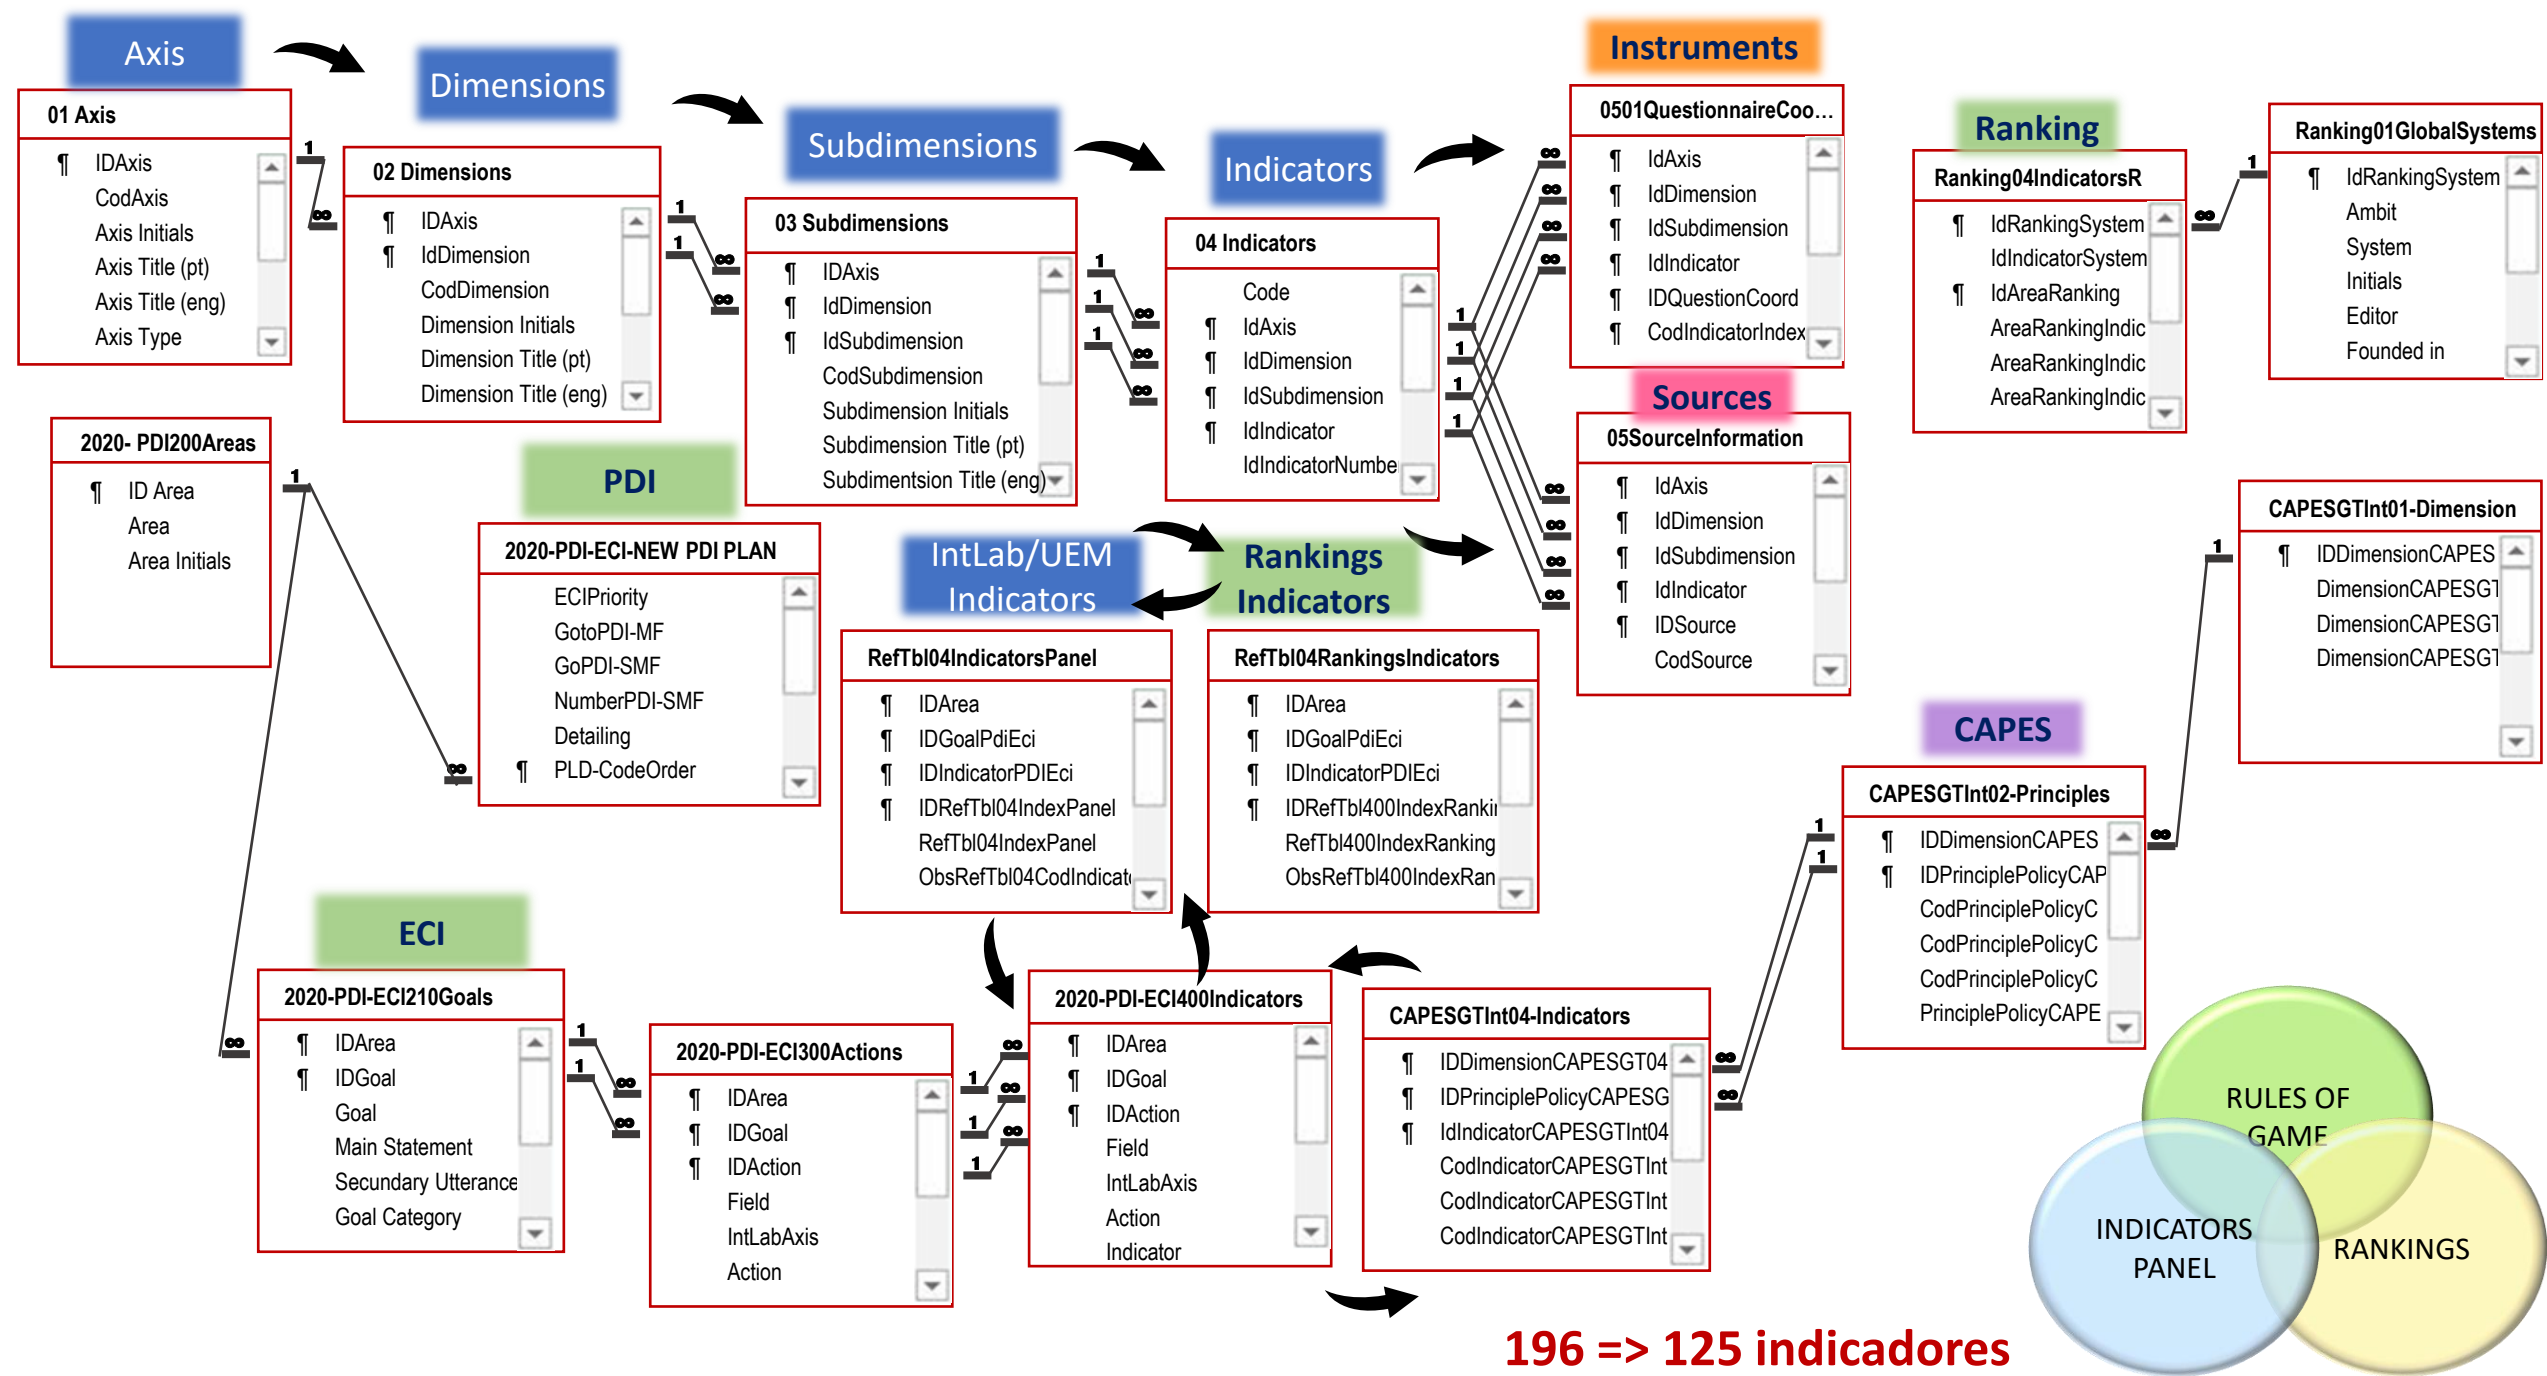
Axis

01 Axis
¶ IDAxis
CodAxis
Axis Initials
Axis Title (pt)
Axis Title (eng)
Axis Type

Dimensions

02 Dimensions
¶ IDAxis
¶ IdDimension
CodDimension
Dimension Initials
Dimension Title (pt)
Dimension Title (eng)

Subdimensions

03 Subdimensions
¶ IDAxis
¶ IdDimension
¶ IdSubdimension
CodSubdimension
Subdimension Initials
Subdimension Title (pt)
Subdimentsion Title (eng)

Indicators

04 Indicators
Code
¶ IdAxis
¶ IdDimension
¶ IdSubdimension
¶ IdIndicator
IdIndicatorNumbe

Instruments

0501QuestionnaireCoo...
¶ IdAxis
¶ IdDimension
¶ IdSubdimension
¶ IdIndicator
¶ IDQuestionCoord
¶ CodIndicatorIndex

Sources

05SourceInformation
¶ IdAxis
¶ IdDimension
¶ IdSubdimension
¶ IdIndicator
¶ IDSource
CodSource

Ranking

Ranking04IndicatorsR
¶ IdRankingSystem
IdIndicatorSystem
¶ IdAreaRanking
AreaRankingIndic
AreaRankingIndic
AreaRankingIndic

Ranking01GlobalSystems
¶ IdRankingSystem
Ambit
System
Initials
Editor
Founded in

2020- PDI200Areas
¶ ID Area
Area
Area Initials

PDI

2020-PDI-ECI-NEW PDI PLAN
ECIPriority
GotoPDI-MF
GoPDI-SMF
NumberPDI-SMF
Detailing
¶ PLD-CodeOrder

IntLab/UEM Indicators

Rankings Indicators

RefTbl04IndicatorsPanel
¶ IDArea
¶ IDGoalPdiEci
¶ IDIndicatorPDIEci
¶ IDRefTbl04IndexPanel
RefTbl04IndexPanel
ObsRefTbl04CodIndicat

RefTbl04RankingsIndicators
¶ IDArea
¶ IDGoalPdiEci
¶ IDIndicatorPDIEci
¶ IDRefTbl400IndexRankii
RefTbl400IndexRanking
ObsRefTbl400IndexRan

CAPESGTInt01-Dimension
¶ IDDimensionCAPES
DimensionCAPESGT
DimensionCAPESGT
DimensionCAPESGT

CAPES

CAPESGTInt02-Principles
¶ IDDimensionCAPES
¶ IDPrinciplePolicyCAP
CodPrinciplePolicyC
CodPrinciplePolicyC
CodPrinciplePolicyC
PrinciplePolicyCAPE

ECI

2020-PDI-ECI210Goals
¶ IDArea
¶ IDGoal
Goal
Main Statement
Secundary Utterance
Goal Category

2020-PDI-ECI300Actions
¶ IDArea
¶ IDGoal
¶ IDAction
Field
IntLabAxis
Action

2020-PDI-ECI400Indicators
¶ IDArea
¶ IDGoal
¶ IDAction
Field
IntLabAxis
Action
Indicator

CAPESGTInt04-Indicators
¶ IDDimensionCAPESGT04
¶ IDPrinciplePolicyCAPESG
¶ IdIndicatorCAPESGTInt04
CodIndicatorCAPESGTInt
CodIndicatorCAPESGTInt
CodIndicatorCAPESGTInt

RULES OF GAME
INDICATORS PANEL
RANKINGS

196 => 125 indicadores